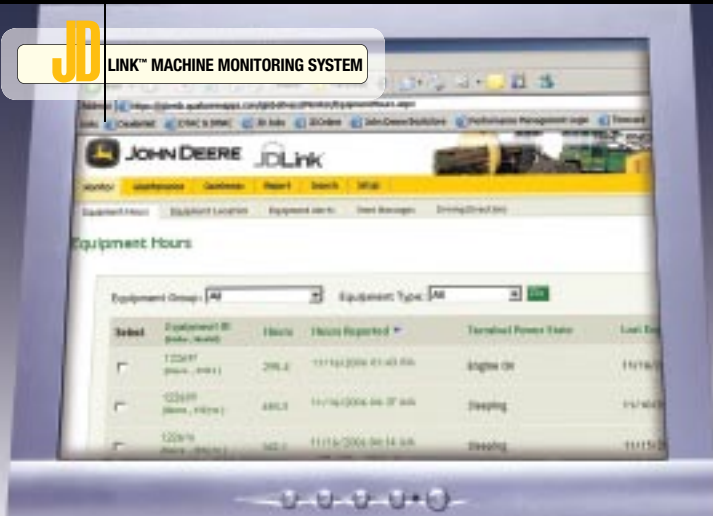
JD LINK™ MACHINE MONITORING SYSTEM

JOHN DEERE JDLink

Monitor | Maintenance | Geofences | Report | Search | Setup

Equipment Hours

Equipment Group: All    Equipment Type: All    Go

| Select | Equipment ID | Hours | Hours Reported | Terminal Power State | Last Re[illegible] |
|---|---|---|---|---|---|
| | 122697 | 296.2 | 11/16/2006 01:43 PM | Engine On | 11/16/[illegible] |
| | 122699 | 483.3 | 11/16/2006 04:37 AM | Sleeping | 11/16/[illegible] |
| | 122678 | 362.1 | 11/16/2006 04:14 AM | Sleeping | 11/15/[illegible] |